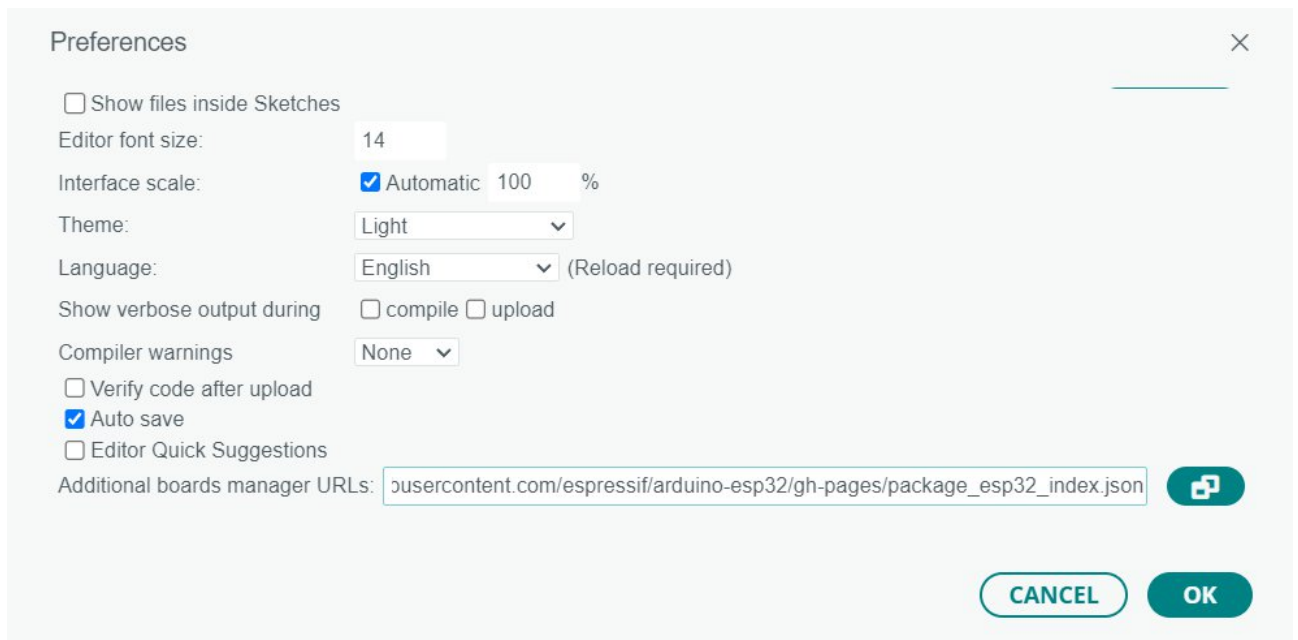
Preferences

×

Show files inside Sketches

Editor font size: 14

Interface scale: Automatic 100 %

Theme: Light

Language: English (Reload required)

Show verbose output during compile upload

Compiler warnings None

Verify code after upload

Auto save

Editor Quick Suggestions

Additional boards manager URLs: ousercontent.com/espressif/arduino-esp32/gh-pages/package_esp32_index.json

CANCEL OK